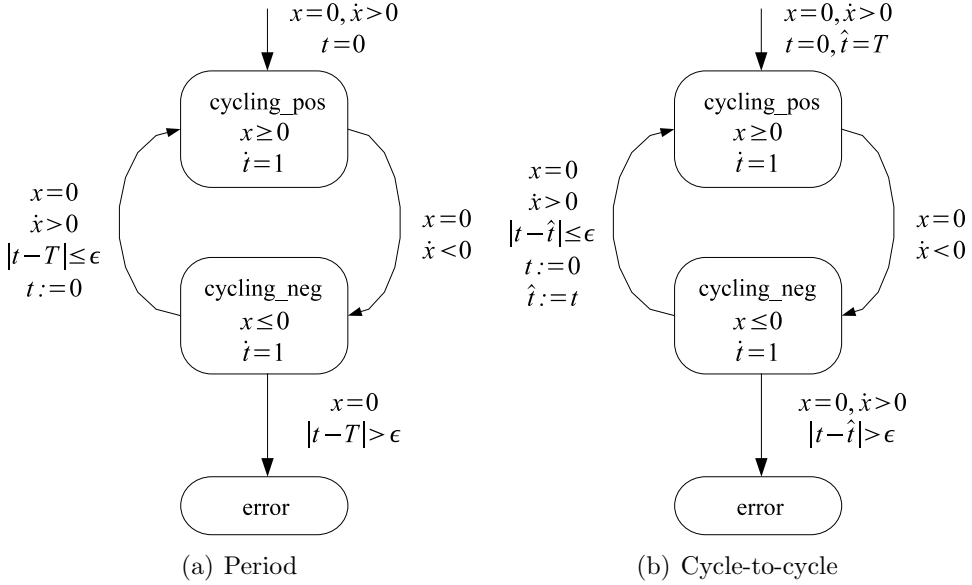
$x=0, \dot{x}>0$
$t=0$

cycling_pos
$x \geq 0$
$\dot{t}=1$

$x=0$
$\dot{x}>0$
$|t-T| \leq \epsilon$
$t:=0$

$x=0$
$\dot{x}<0$

cycling_neg
$x \leq 0$
$\dot{t}=1$

$x=0$
$|t-T|>\epsilon$

error

(a) Period

$x=0, \dot{x}>0$
$t=0, \hat{t}=T$

cycling_pos
$x \geq 0$
$\dot{t}=1$

$x=0$
$\dot{x}>0$
$|t-\hat{t}| \leq \epsilon$
$t:=0$
$\hat{t}:=t$

$x=0$
$\dot{x}<0$

cycling_neg
$x \leq 0$
$\dot{t}=1$

$x=0, \dot{x}>0$
$|t-\hat{t}|>\epsilon$

error

(b) Cycle-to-cycle